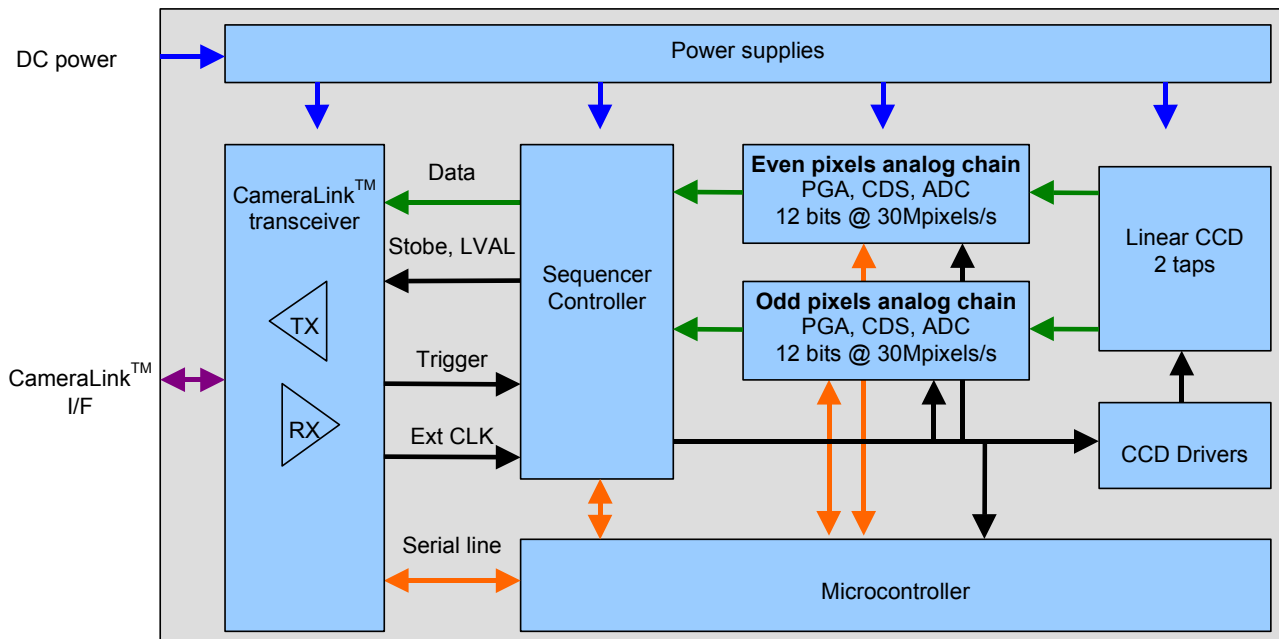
DC power

Power supplies

CameraLink$^{TM}$ transceiver

TX

RX

CameraLink$^{TM}$ I/F

Data

Stobe, LVAL

Trigger

Ext CLK

Serial line

Sequencer Controller

**Even pixels analog chain**
PGA, CDS, ADC
12 bits @ 30Mpixels/s

**Odd pixels analog chain**
PGA, CDS, ADC
12 bits @ 30Mpixels/s

Linear CCD
2 taps

CCD Drivers

Microcontroller